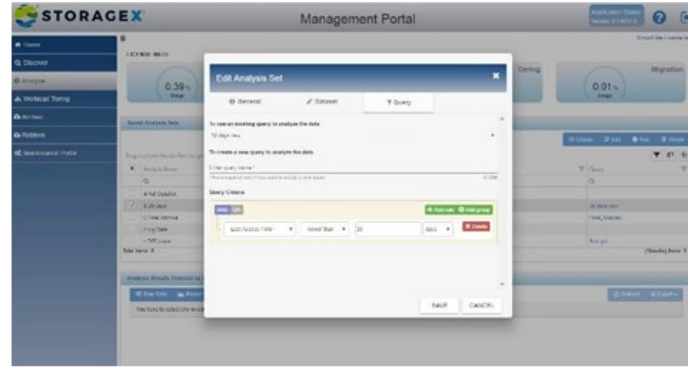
STORAGEX

Management Portal

Home
Discover
Analyze
Workload Tiering
Archive
Retrieve
Maintenance Portal

0.39%
0.01%
Tiering
Migration

Saved Analysis Sets

Edit Analysis Set

General
Dataset
Query

To use an existing query to analyze the data

To create a new query to analyze the data

Enter query name *

Query Criteria

AND
OR
+ Add rule
+ Add group
Last Access Time
Older than
30
days
Delete

A Full Dataset
> 30 Days

Total Items: 5

Analysis Results Powered by

SAVE
CANCEL